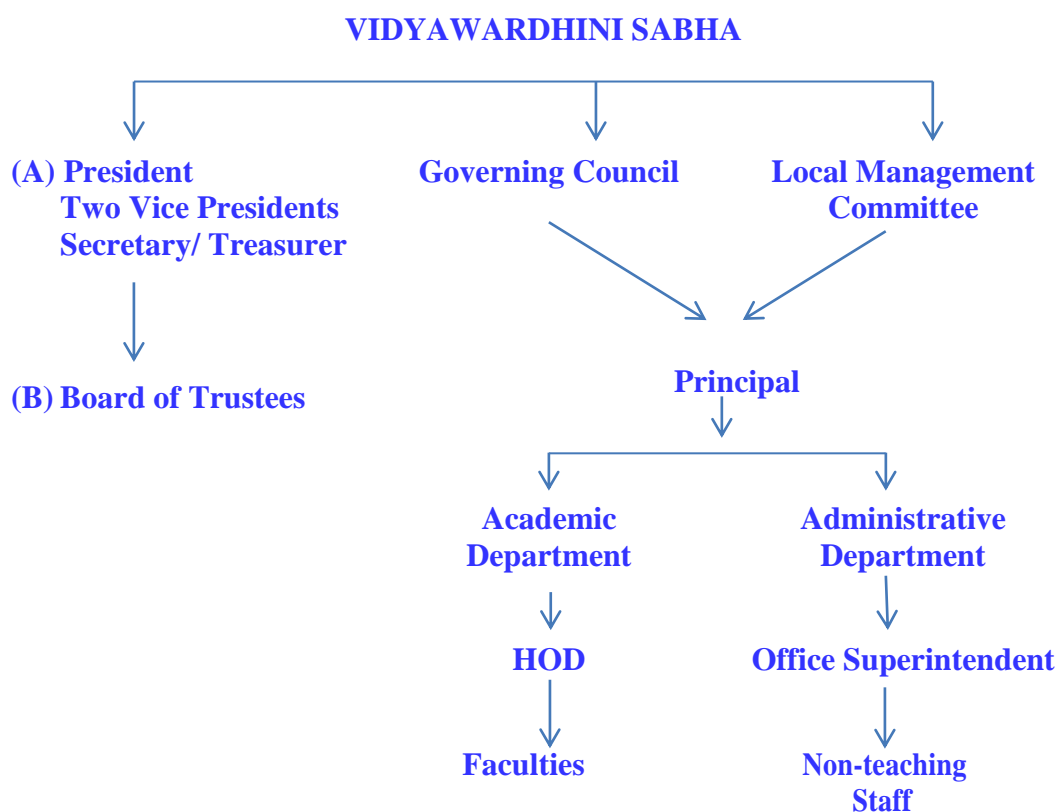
VIDYAWARDHINI SABHA

(A) President
Two Vice Presidents
Secretary/ Treasurer

Governing Council

Local Management Committee

(B) Board of Trustees

Principal

Academic Department

Administrative Department

HOD

Office Superintendent

Faculties

Non-teaching Staff